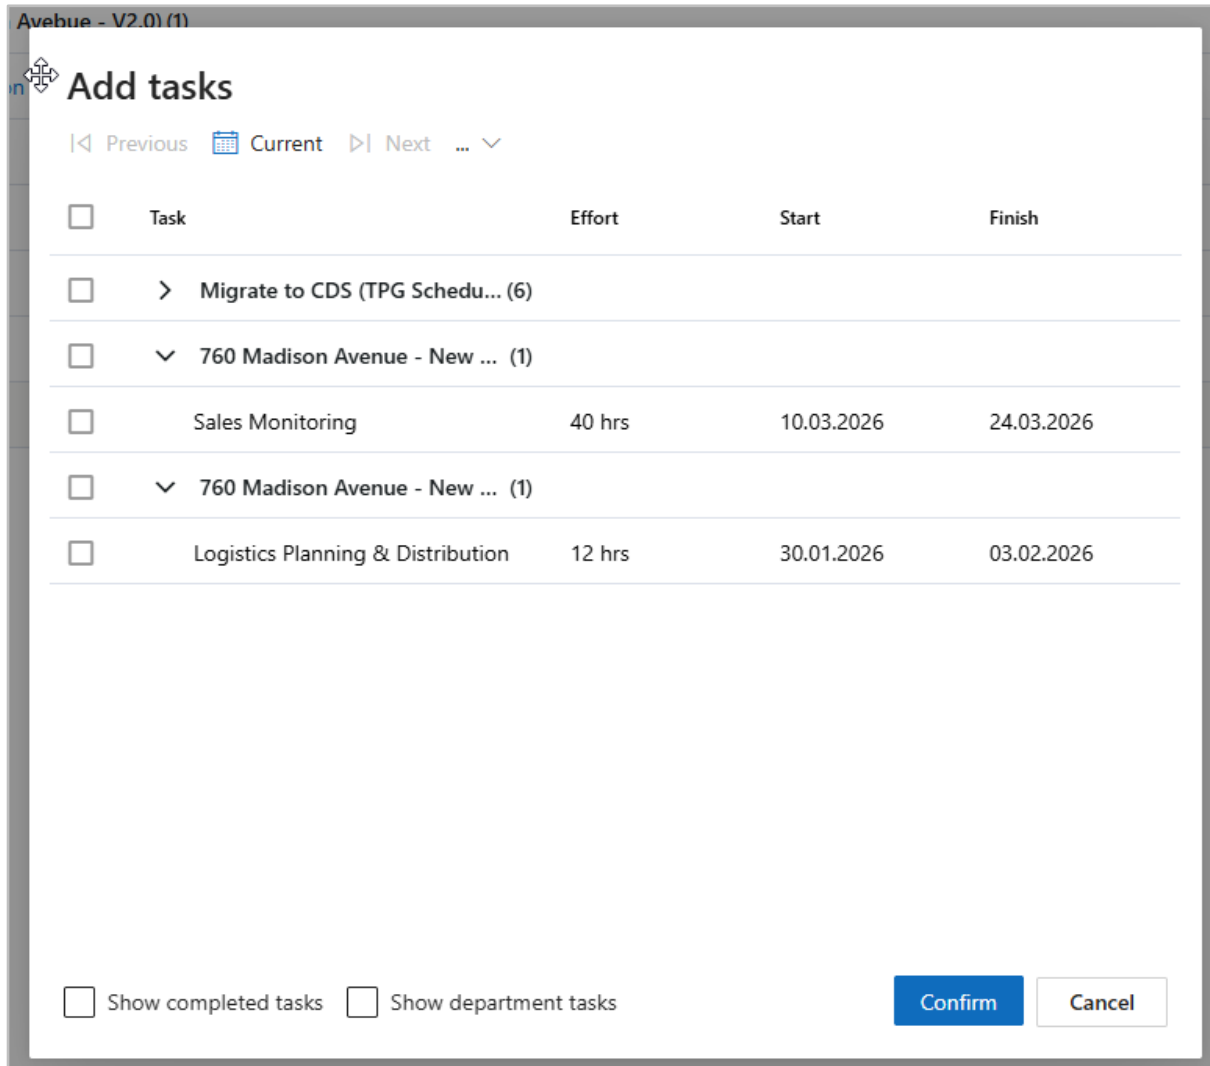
Avebue - V2.0) (1)

Add tasks

Previous Current Next ...

| Task | Effort | Start | Finish |
|---|---|---|---|
| Migrate to CDS (TPG Schedu... (6) | | | |
| 760 Madison Avenue - New ... (1) | | | |
| Sales Monitoring | 40 hrs | 10.03.2026 | 24.03.2026 |
| 760 Madison Avenue - New ... (1) | | | |
| Logistics Planning & Distribution | 12 hrs | 30.01.2026 | 03.02.2026 |

Show completed tasks Show department tasks

Confirm Cancel